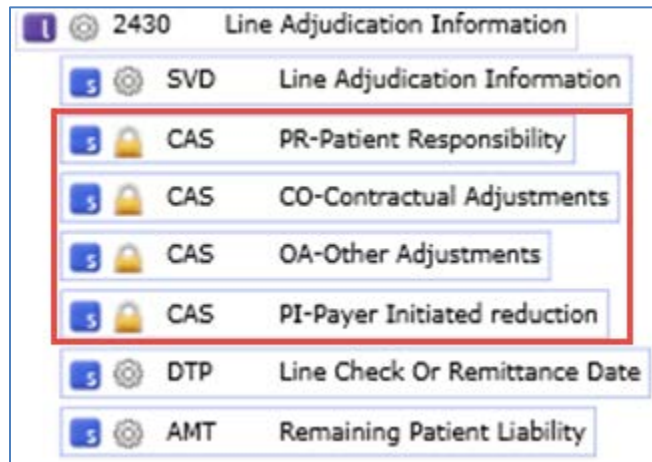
L 2430 Line Adjudication Information

S SVD Line Adjudication Information

S CAS PR-Patient Responsibility

S CAS CO-Contractual Adjustments

S CAS OA-Other Adjustments

S CAS PI-Payer Initiated reduction

S DTP Line Check Or Remittance Date

S AMT Remaining Patient Liability